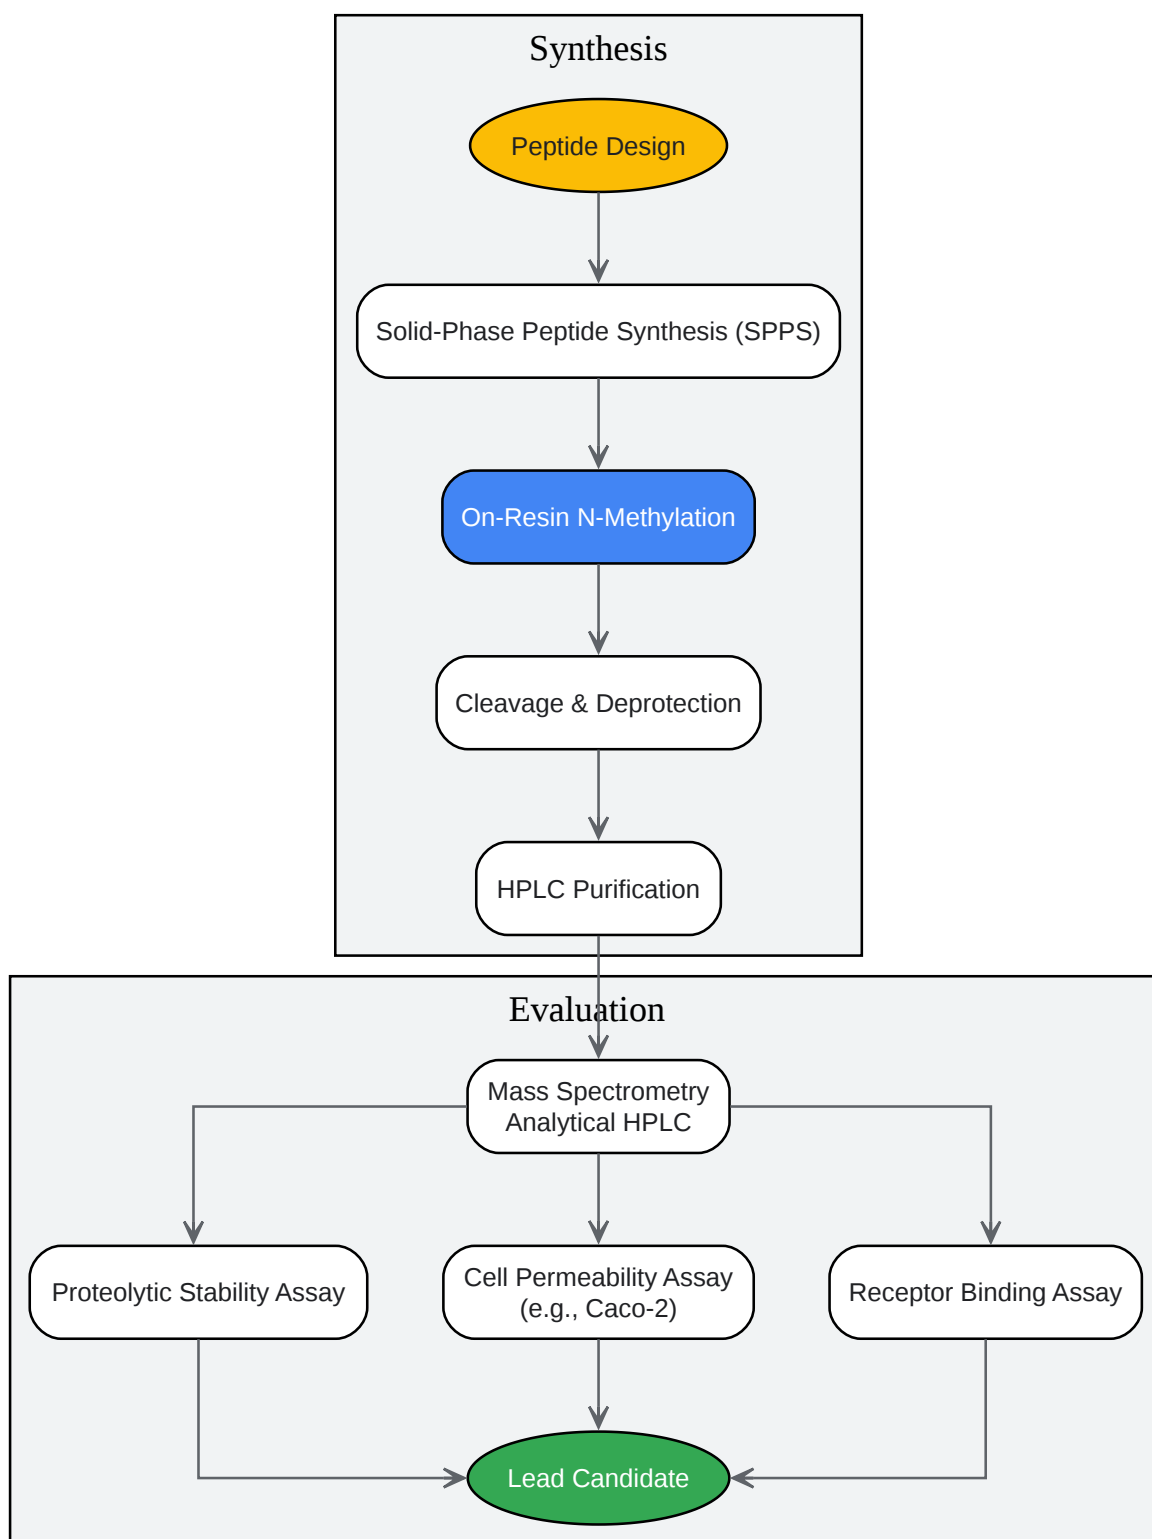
Synthesis

Peptide Design

Solid-Phase Peptide Synthesis (SPPS)

On-Resin N-Methylation

Cleavage & Deprotection

HPLC Purification

Evaluation

Mass Spectrometry
Analytical HPLC

Proteolytic Stability Assay

Cell Permeability Assay
(e.g., Caco-2)

Receptor Binding Assay

Lead Candidate